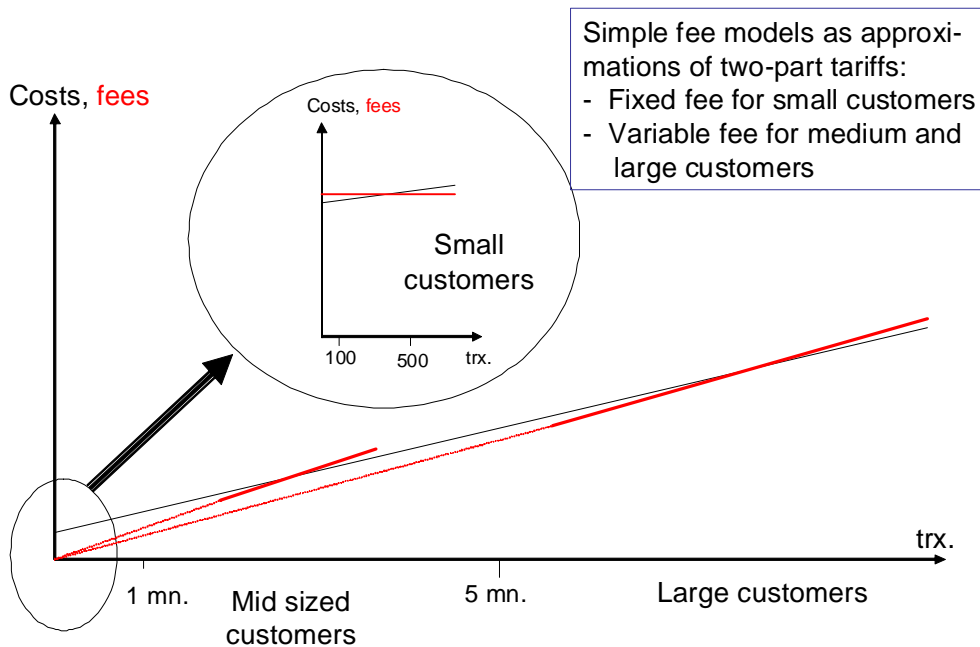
Simple fee models as approximations of two-part tariffs:
- Fixed fee for small customers
- Variable fee for medium and large customers

Costs, fees

Costs, fees

Small customers

100
500
trx.

trx.

1 mn.
5 mn.

Mid sized customers

Large customers